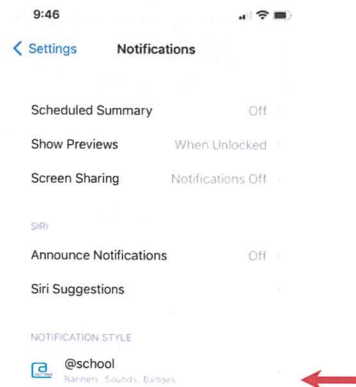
9:46

< Settings Notifications

Scheduled Summary Off

Show Previews When Unlocked

Screen Sharing Notifications Off

SIRI

Announce Notifications Off

Siri Suggestions

NOTIFICATION STYLE

@school
Banners, Sounds, Badges